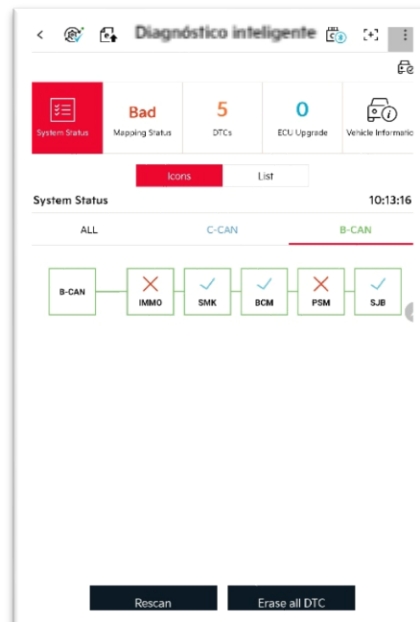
Diagnóstico inteligente

System Status

Bad
Mapping Status

5
DTCs

0
ECU Upgrade

Vehicle Informatio

Icons | List

System Status 10:13:16

ALL | C-CAN | B-CAN

B-CAN
IMMO
SMK
BCM
PSM
SJB

Rescan | Erase all DTC